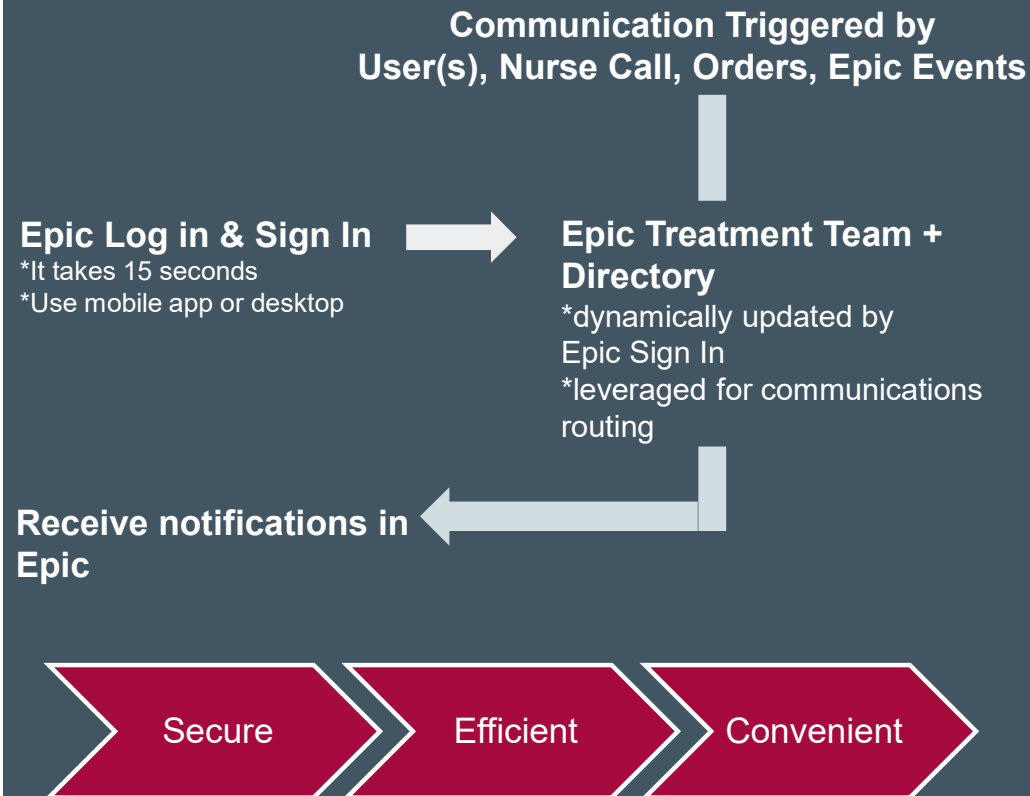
Communication Triggered by User(s), Nurse Call, Orders, Epic Events

Epic Log in & Sign In
*It takes 15 seconds
*Use mobile app or desktop

Epic Treatment Team + Directory
*dynamically updated by Epic Sign In
*leveraged for communications routing

Receive notifications in Epic

Secure

Efficient

Convenient